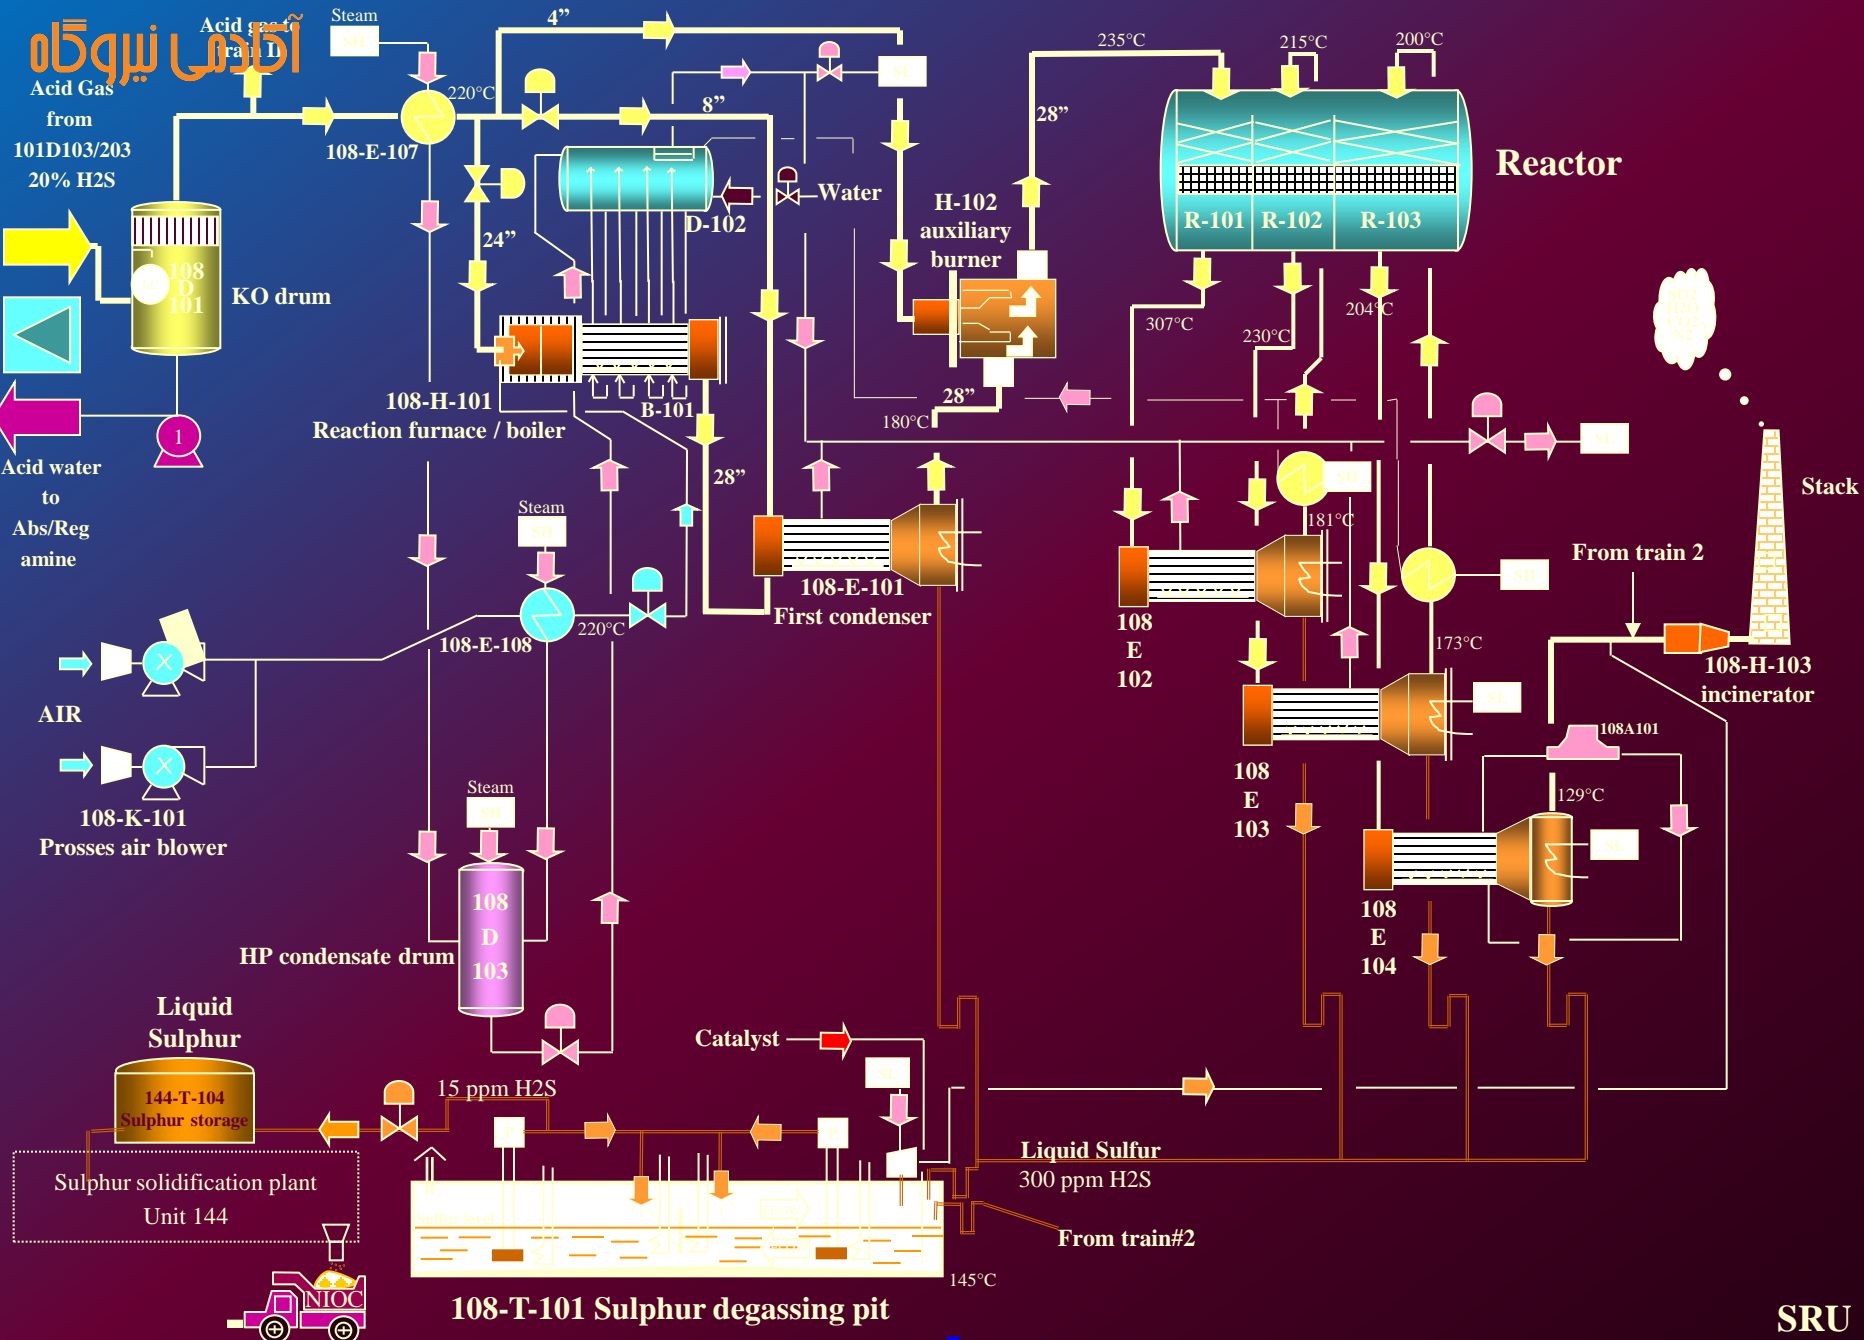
آکادمی نیروگاه

Acid gas to train II

Acid Gas from 101D103/203 20% H2S

Steam

SH

4”

220°C

108-E-107

8”

SL

Water

24”

D-102

KO drum

108 D 101

108-H-101 Reaction furnace / boiler

B-101

H-102 auxiliary burner

28”

28”

180°C

28”

235°C

215°C

200°C

Reactor

R-101

R-102

R-103

307°C

230°C

204°C

Acid water to Abs/Reg amine

1

Steam

SH

220°C

108-E-108

108-E-101 First condenser

108 E 102

181°C

SH

SL

SH

173°C

SL

108 E 103

From train 2

Stack

108-H-103 incinerator

108A101

129°C

SL

108 E 104

AIR

108-K-101 Prosses air blower

Steam

SH

108 D 103

HP condensate drum

Liquid Sulphur

144-T-104 Sulphur storage

Sulphur solidification plant Unit 144

NIOC

Catalyst

SL

15 ppm H2S

Liquid Sulfur 300 ppm H2S

From train#2

145°C

108-T-101 Sulphur degassing pit

SRU